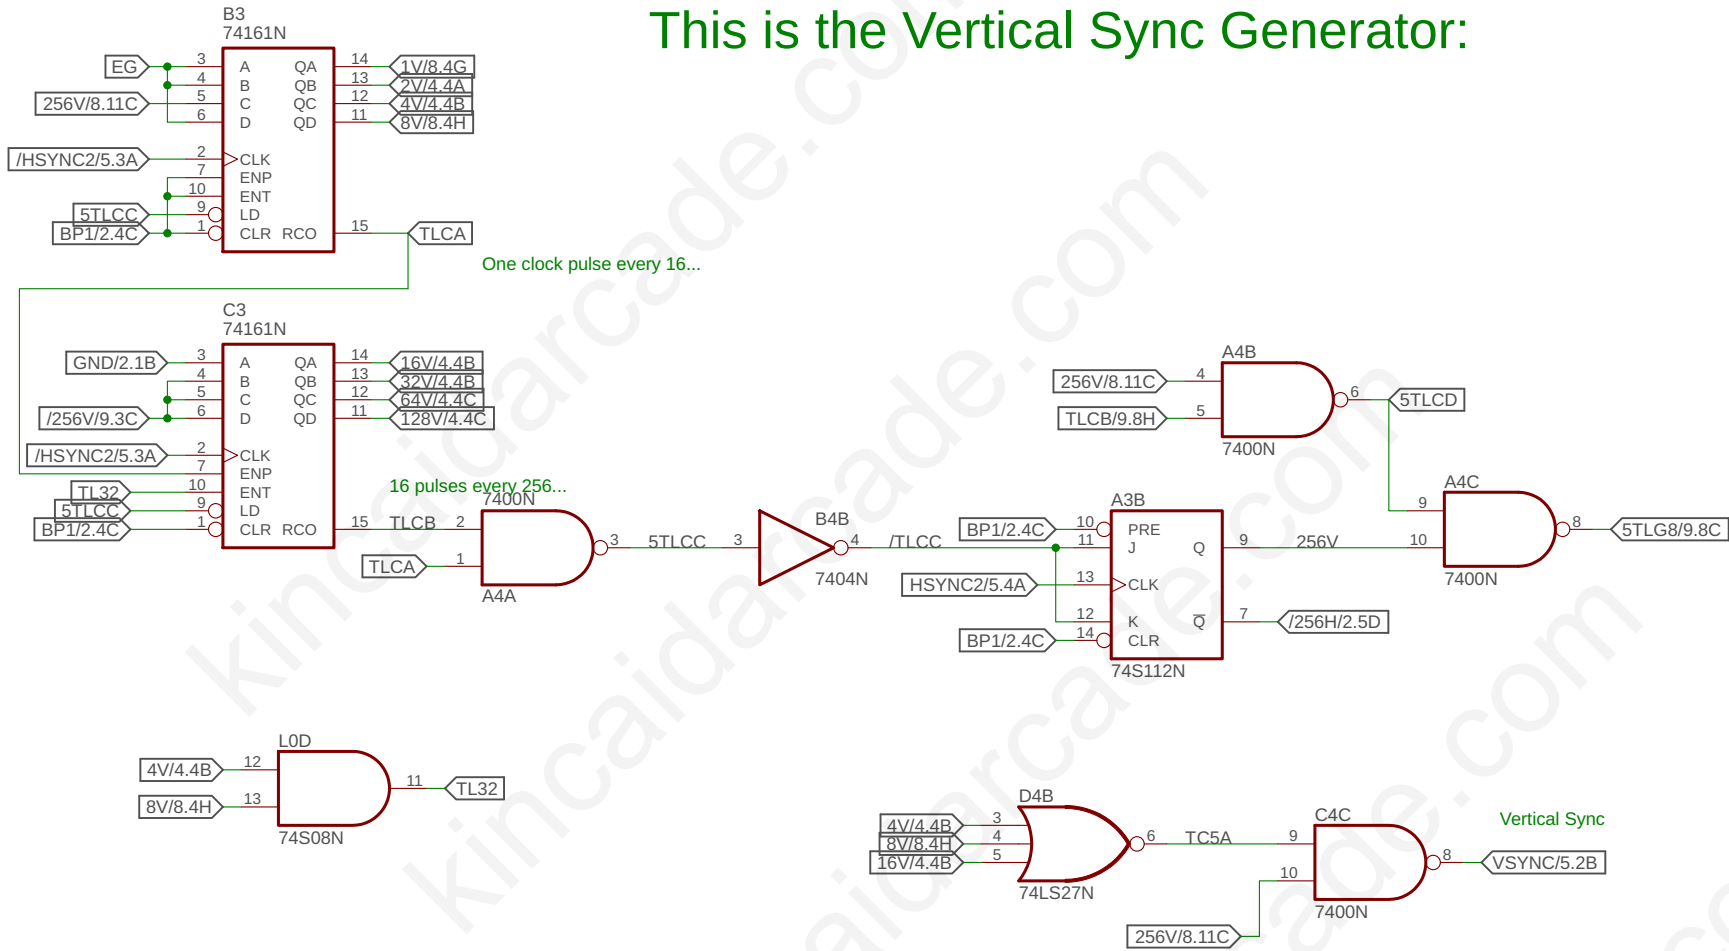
This is the Vertical Sync Generator:

B3
74161N
EG
3
4
5
6
256V/8.11C
A
B
C
D
QA
QB
QC
QD
14
13
12
11
1V/8.4G
2V/4.4A
4V/4.4B
8V/8.4H
/HSYNC2/5.3A
2
7
10
9
1
CLK
ENP
ENT
LD
CLR
RCO
15
TLCA
5TLCC
BP1/2.4C

One clock pulse every 16...

C3
74161N
GND/2.1B
3
4
5
6
/256V/9.3C
A
B
C
D
QA
QB
QC
QD
14
13
12
11
16V/4.4B
32V/4.4B
64V/4.4C
128V/4.4C
/HSYNC2/5.3A
2
7
10
9
1
CLK
ENP
ENT
LD
CLR
RCO
15
TL32
5TLCC
BP1/2.4C

16 pulses every 256...
7400N
TLCB
2
TLCA
1
3
A4A
5TLCC
3
B4B
4
7404N
/TLCC

A4B
256V/8.11C
4
TLCB/9.8H
5
6
7400N
5TLCD

A3B
BP1/2.4C
10
11
PRE
J
Q
9
256V
HSYNC2/5.4A
13
CLK
12
K
$\overline{Q}$
7
/256H/2.5D
BP1/2.4C
14
CLR
74S112N

A4C
9
10
8
5TLG8/9.8C
7400N

L0D
4V/4.4B
12
8V/8.4H
13
11
TL32
74S08N

D4B
4V/4.4B
8V/8.4H
16V/4.4B
3
4
5
6
74LS27N
TC5A

C4C
9
10
8
VSYNC/5.2B
7400N
256V/8.11C

Vertical Sync

kincaidarcade.com
kincaidarcade.com
kincaidarcade.com